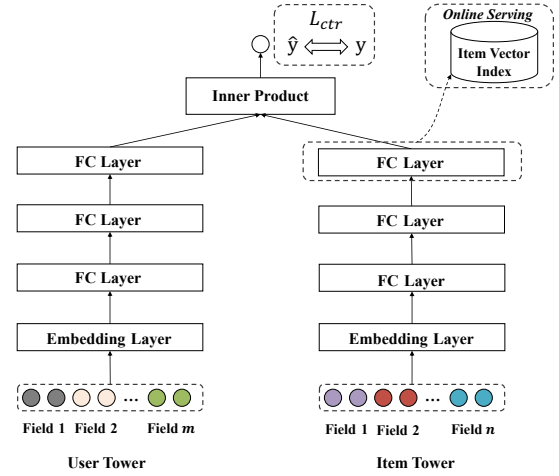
$L_{ctr}$
$\hat{y} \Longleftrightarrow y$

Online Serving
Item Vector Index

Inner Product

FC Layer
FC Layer
FC Layer
Embedding Layer
...
Field 1 Field 2 Field $m$
User Tower

FC Layer
FC Layer
FC Layer
Embedding Layer
...
Field 1 Field 2 Field $n$
Item Tower